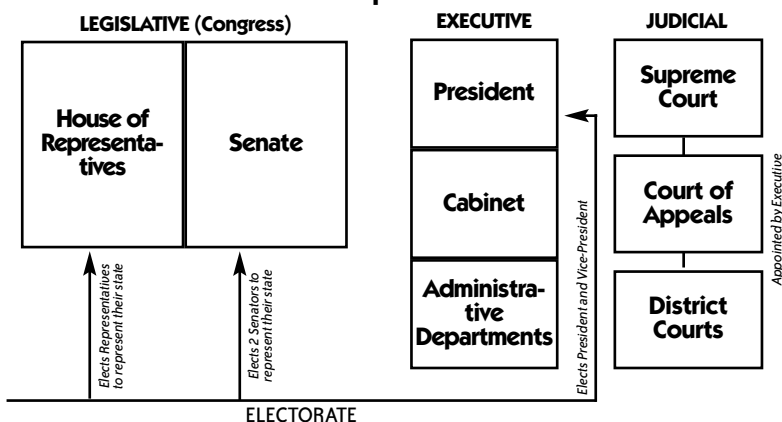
LEGISLATIVE (Congress)

House of Representatives

Senate

Elects Representatives to represent their state

Elects 2 Senators to represent their state

EXECUTIVE

President

Cabinet

Administrative Departments

Elects President and Vice-President

JUDICIAL

Supreme Court

Court of Appeals

District Courts

Appointed by Executive

ELECTORATE